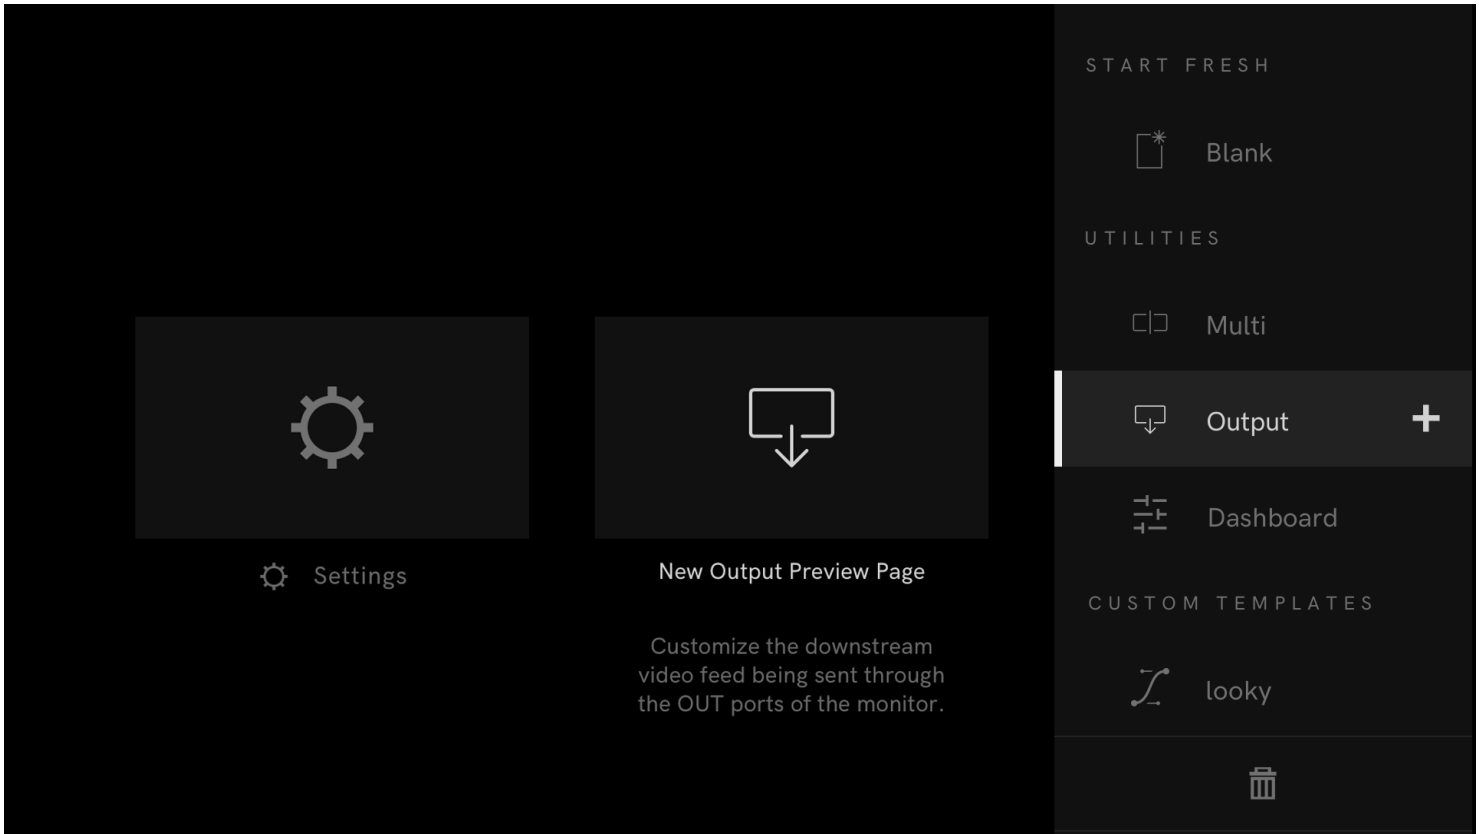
Settings

New Output Preview Page

Customize the downstream video feed being sent through the OUT ports of the monitor.

START FRESH

Blank

UTILITIES

Multi

Output +

Dashboard

CUSTOM TEMPLATES

looky